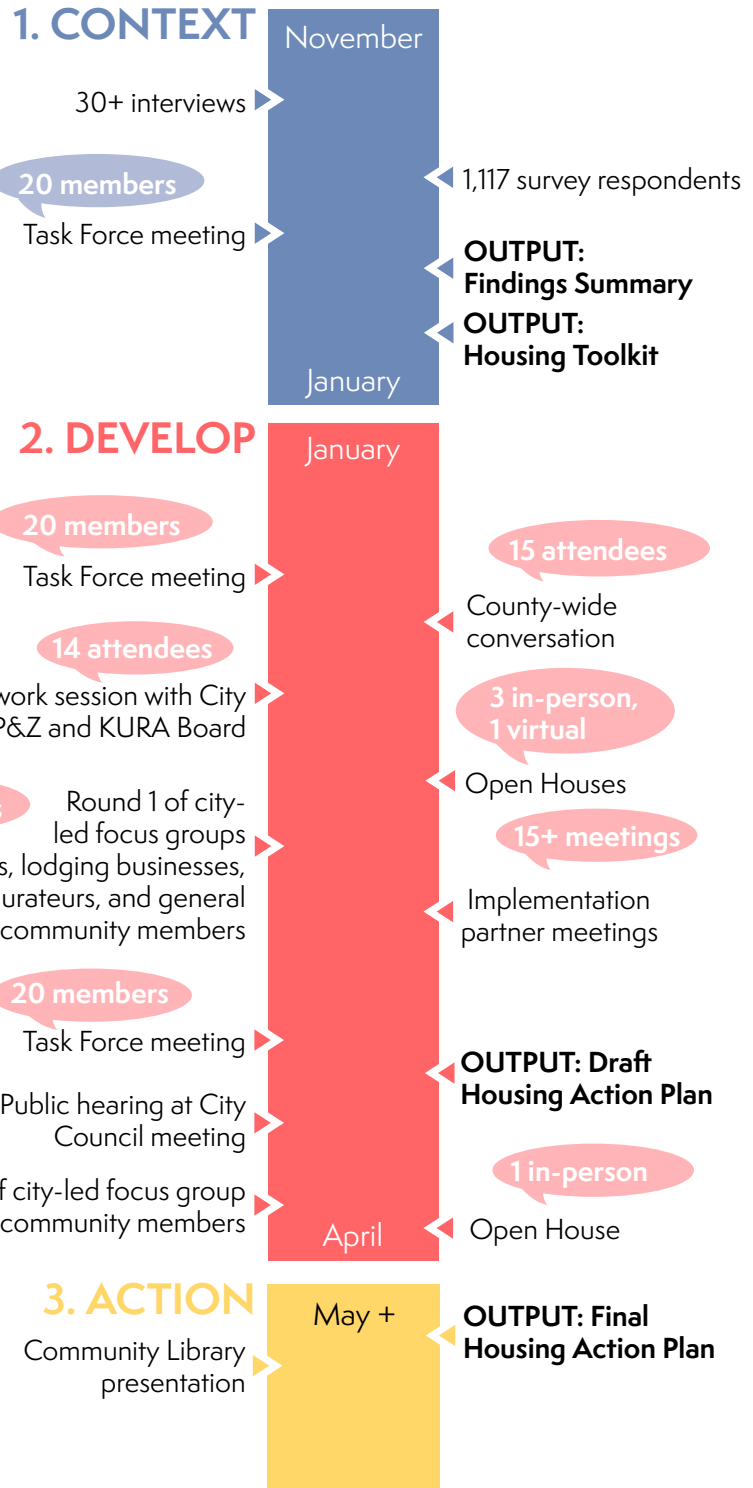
1. CONTEXT

November

30+ interviews

1,117 survey respondents

20 members
Task Force meeting

OUTPUT: Findings Summary

OUTPUT: Housing Toolkit

January

2. DEVELOP

January

20 members
Task Force meeting

15 attendees
County-wide conversation

14 attendees
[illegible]ork session with City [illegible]P&Z and KURA Board

3 in-person, 1 virtual
Open Houses

Round 1 of city-led focus groups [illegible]s, lodging businesses, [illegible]urateurs, and general community members

15+ meetings
Implementation partner meetings

20 members
Task Force meeting

OUTPUT: Draft Housing Action Plan

Public hearing at City Council meeting

1 in-person
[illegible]f city-led focus group community members

April

Open House

3. ACTION

May +

Community Library presentation

OUTPUT: Final Housing Action Plan